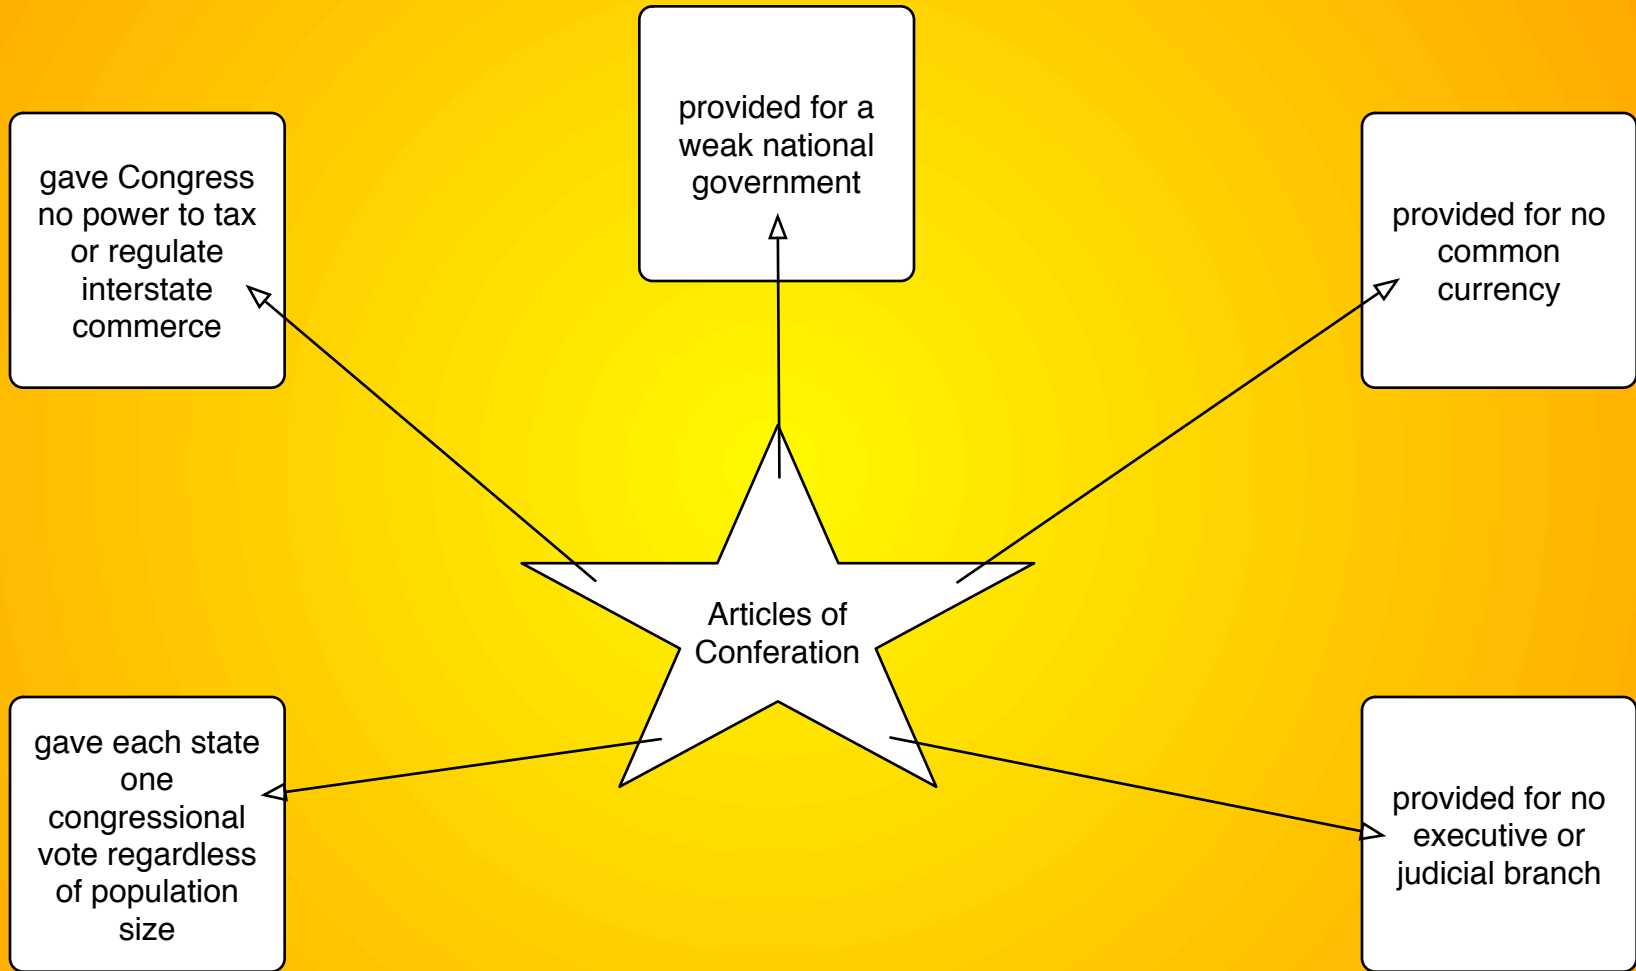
provided for a weak national government

gave Congress no power to tax or regulate interstate commerce

provided for no common currency

Articles of Conferation

gave each state one congressional vote regardless of population size

provided for no executive or judicial branch